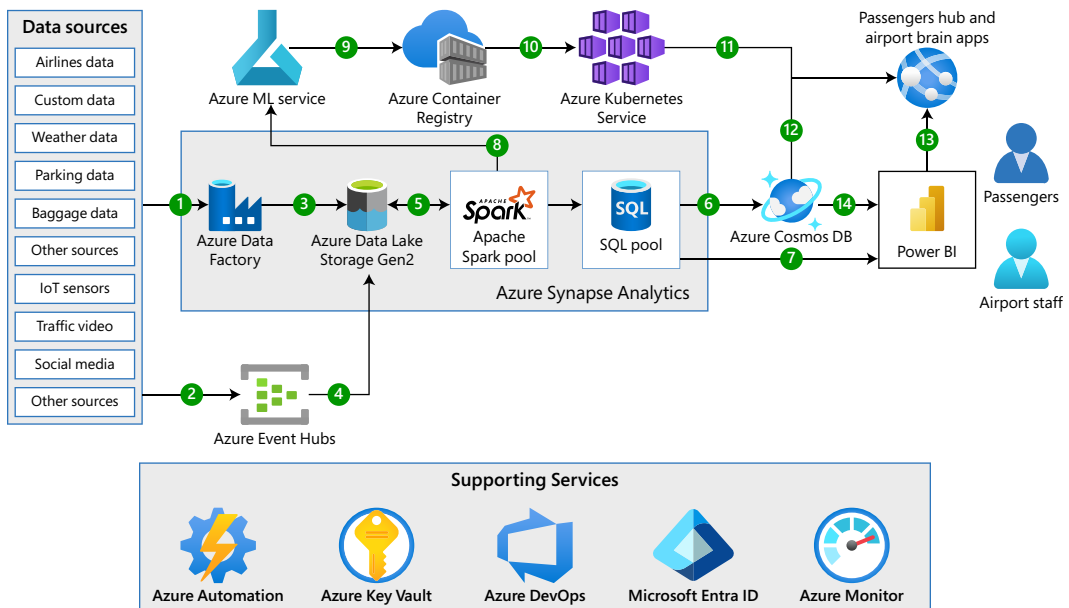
Data sources

Airlines data

Custom data

Weather data

Parking data

Baggage data

Other sources

IoT sensors

Traffic video

Social media

Other sources

Azure ML service

9

Azure Container Registry

10

Azure Kubernetes Service

11

Passengers hub and airport brain apps

8

12

13

1

Azure Data Factory

3

Azure Data Lake Storage Gen2

5

APACHE Spark

Apache Spark pool

SQL

SQL pool

6

Azure Cosmos DB

14

Power BI

7

Passengers

Airport staff

Azure Synapse Analytics

2

Azure Event Hubs

4

Supporting Services

Azure Automation

Azure Key Vault

Azure DevOps

Microsoft Entra ID

Azure Monitor